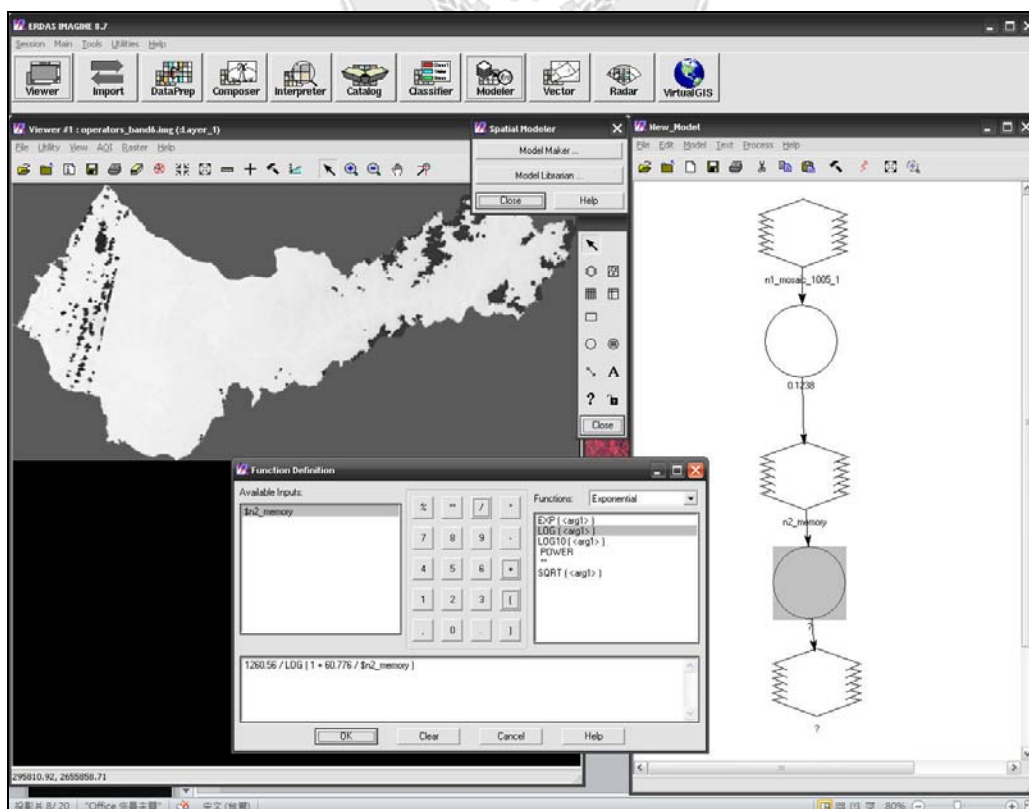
ERDAS IMAGINE 8.7

Session Main Tools Utilities Help

Viewer Import DataPrep Composer Interpreter Catalog Classifier Modeler Vector Radar VirtualGIS

Viewer #1 : operators_band6.img (:Layer_1)

File Utility View AOI Raster Help

Spatial Modeler

Model Maker ...

Model Librarian ...

Close Help

New_Model

File Edit Model Text Process Help

n1_mosaic_1005_1

0.1238

n2_memory

?

?

Close

Function Definition

Available Inputs:

$n2_memory

% ** / +
7 8 9 -
4 5 6 *
1 2 3 (
. 0 , )

Functions: Exponential

EXP ( <arg1> )
LOG ( <arg1> )
LOG10 ( <arg1> )
POWER
**
SQRT ( <arg1> )

1260.56 / LOG ( 1 + 60.776 / $n2_memory )

OK Clear Cancel Help

295810.92, 2655858.71

投影片 8/20 "Office 佈景主題" 中文 (台灣) 80%